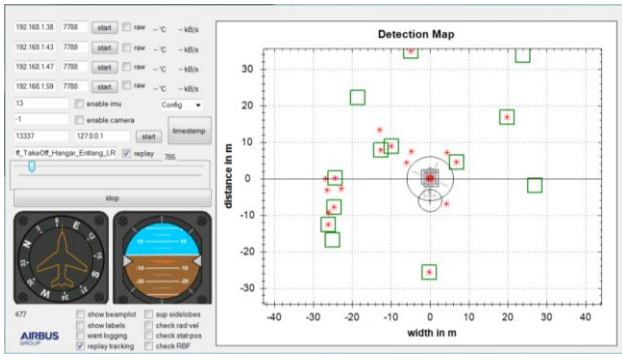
192.168.1.38 7788 start raw --°C --kB/s
192.168.1.43 7788 start raw --°C --kB/s
192.168.1.47 7788 start raw --°C --kB/s
192.168.1.59 7788 start raw --°C --kB/s
13 enable imu Config
-1 enable camera
13337 127.0.0.1 start timestamp
ff_TakeOff_Hangar_Entlang_LR replay 785
stop
N
E
S
W
10
10
10
10
477
show beamplot
show labels
want logging
replay tracking
sup sidelobes
check rad-vel
check stat-pos
check RBF
AIRBUS GROUP

Detection Map
distance in m
30
20
10
0
-10
-20
-30
-40 -30 -20 -10 0 10 20 30 40
width in m